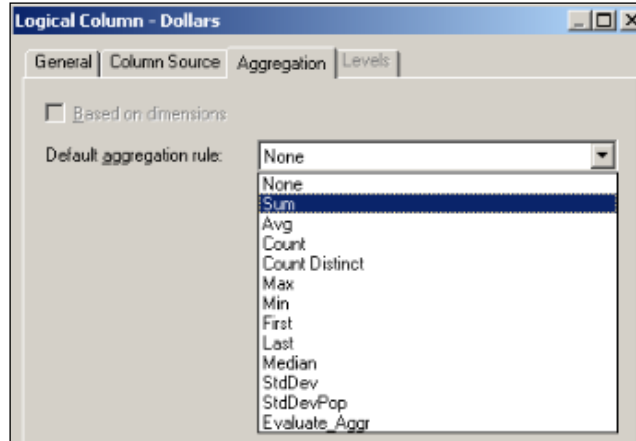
Logical Column - Dollars

General | Column Source | Aggregation | Levels

Based on dimensions

Default aggregation rule: None

None
Sum
Avg
Count
Count Distinct
Max
Min
First
Last
Median
StdDev
StdDevPop
Evaluate_Aggr